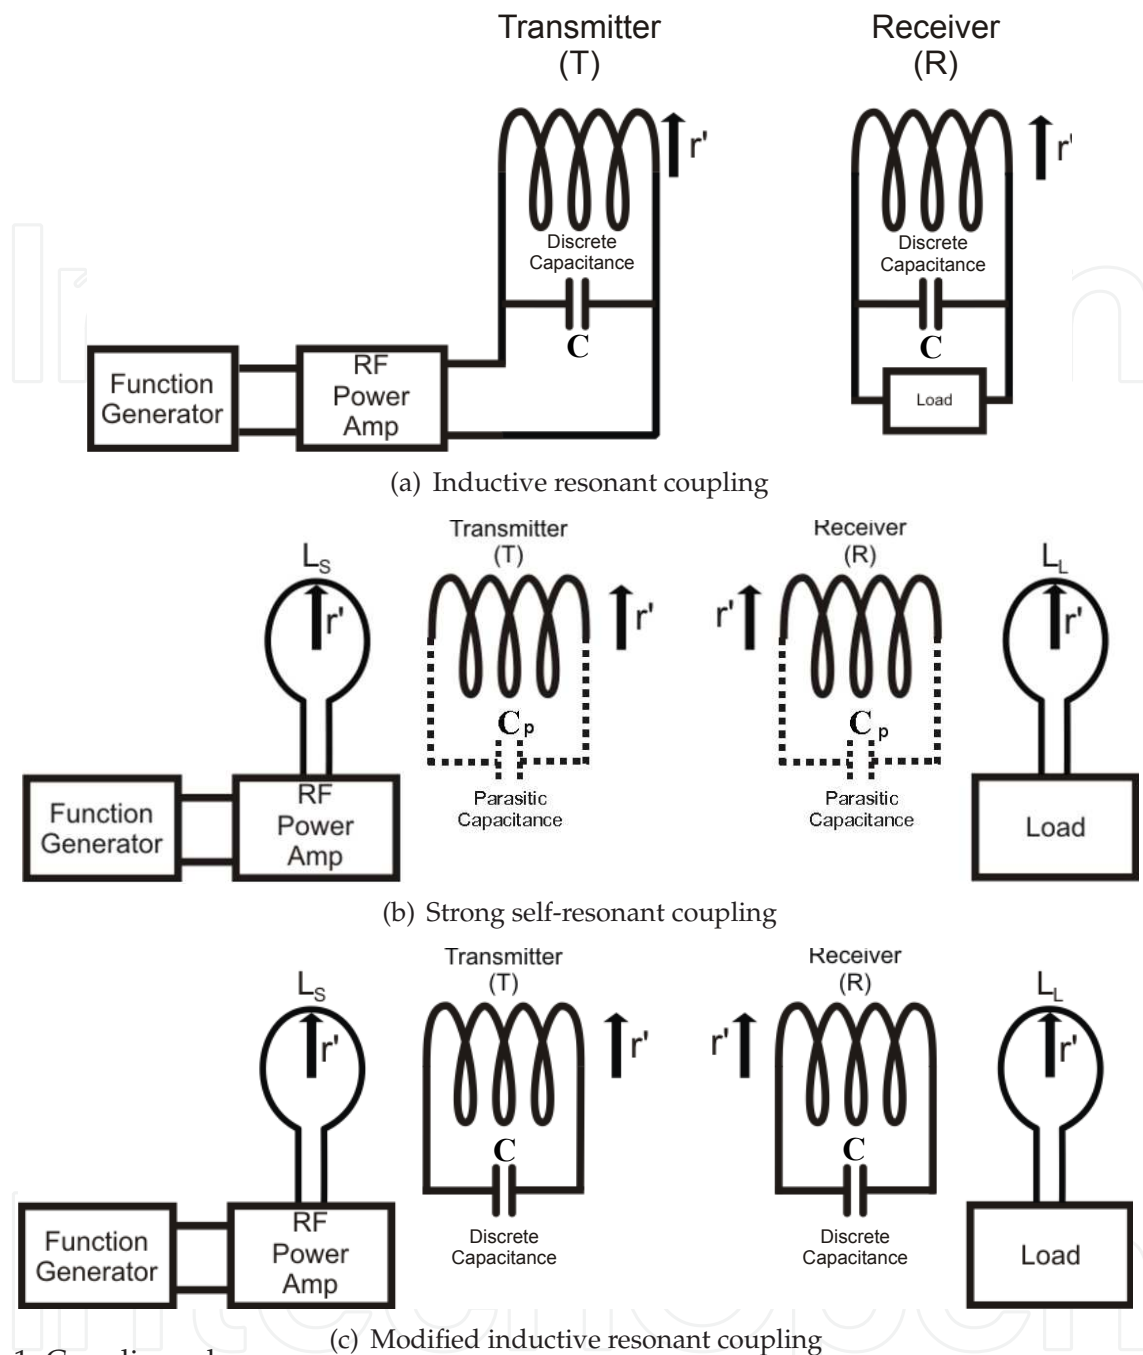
Transmitter
(T)

Receiver
(R)

r'

r'

Discrete Capacitance

Discrete Capacitance

C

C

Function Generator

RF Power Amp

Load

(a) Inductive resonant coupling

Transmitter
(T)

Receiver
(R)

$L_S$

$L_L$

r'

r'

r'

r'

$C_p$

$C_p$

Function Generator

RF Power Amp

Parasitic Capacitance

Parasitic Capacitance

Load

(b) Strong self-resonant coupling

Transmitter
(T)

Receiver
(R)

$L_S$

$L_L$

r'

r'

r'

r'

C

C

Function Generator

RF Power Amp

Discrete Capacitance

Discrete Capacitance

Load

(c) Modified inductive resonant coupling

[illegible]